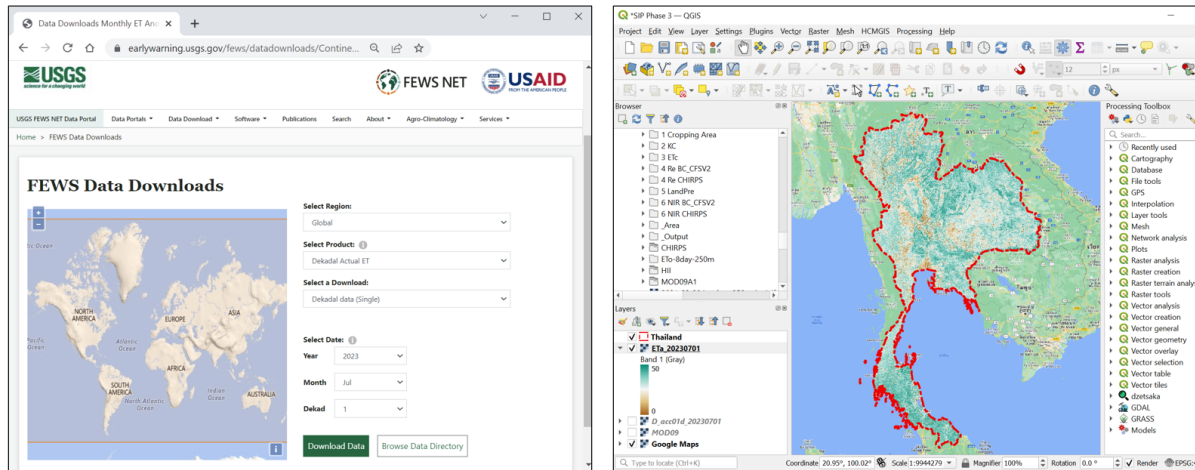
Data Downloads Monthly ET And ×

earlywarning.usgs.gov/fews/datadownloads/Contine...

USGS
science for a changing world

FEWS NET

USAID
FROM THE AMERICAN PEOPLE

USGS FEWS NET Data Portal | Data Portals ▾ | Data Download ▾ | Software ▾ | Publications | Search | About ▾ | Agro-Climatology ▾ | Services ▾

Home > FEWS Data Downloads

FEWS Data Downloads

+
−

NORTH AMERICA
EUROPE
ASIA
Atlantic Ocean
Pacific Ocean
AFRICA
SOUTH AMERICA
Indian Ocean
AUSTRALIA
North Atlantic Ocean

Select Region:
Global

Select Product:
Dekadal Actual ET

Select a Download:
Dekadal data (Single)

Select Date:
Year 2023
Month Jul
Dekad 1

Download Data
Browse Data Directory

*SIP Phase 3 — QGIS

Project Edit View Layer Settings Plugins Vector Raster Mesh HCMGIS Processing Help

12 px

Browser
1 Cropping Area
2 KC
3 ETc
4 Re BC_CFSV2
4 Re CHIRPS
5 LandPre
6 NIR BC_CFSV2
6 NIR CHIRPS
_Area
_Output
CHIRPS
ETo-8day-250m
HII
MOD09A1

Layers
Thailand
ETa_20230701
Band 1 (Gray)
50
0
D_acc01d_20230701
MOD09
Google Maps

Processing Toolbox
Search...
Recently used
Cartography
Database
File tools
GPS
Interpolation
Layer tools
Mesh
Network analysis
Plots
Raster analysis
Raster creation
Raster terrain analy
Raster tools
Vector analysis
Vector creation
Vector general
Vector geometry
Vector overlay
Vector selection
Vector table
Vector tiles
dzetsaka
GDAL
GRASS
Models

Type to locate (Ctrl+K)
Coordinate 20.95°, 100.02° Scale 1:9944279 Magnifier 100% Rotation 0.0 ° Render EPSG